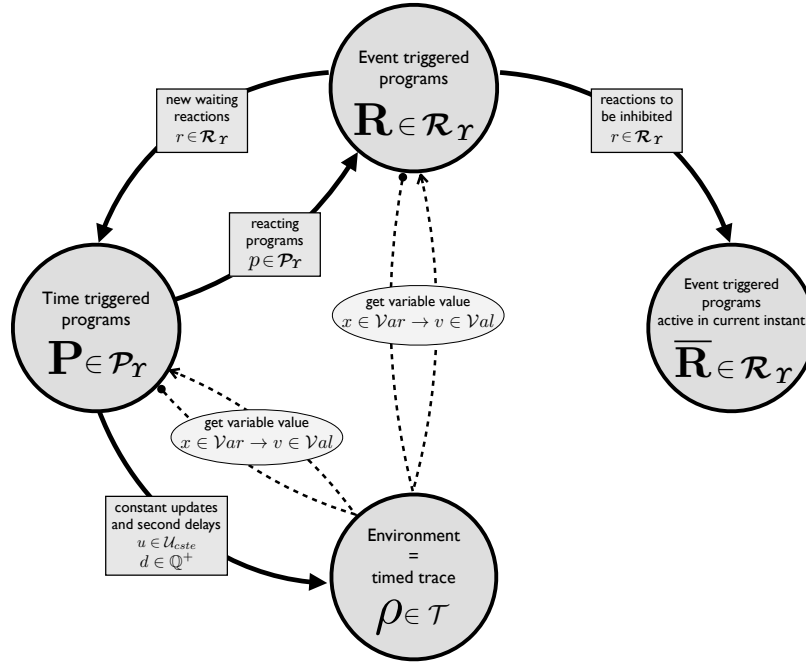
Event triggered programs
$\mathbf{R} \in \mathcal{R}_{\Upsilon}$

new waiting reactions
$r \in \mathcal{R}_{\Upsilon}$

reactions to be inhibited
$r \in \mathcal{R}_{\Upsilon}$

reacting programs
$p \in \mathcal{P}_{\Upsilon}$

Time triggered programs
$\mathbf{P} \in \mathcal{P}_{\Upsilon}$

get variable value
$x \in \mathcal{V}ar \rightarrow v \in \mathcal{V}al$

Event triggered programs active in current instant
$\overline{\mathbf{R}} \in \mathcal{R}_{\Upsilon}$

get variable value
$x \in \mathcal{V}ar \rightarrow v \in \mathcal{V}al$

constant updates and second delays
$u \in \mathcal{U}_{cste}$
$d \in \mathbb{Q}^{+}$

Environment = timed trace
$\rho \in \mathcal{T}$